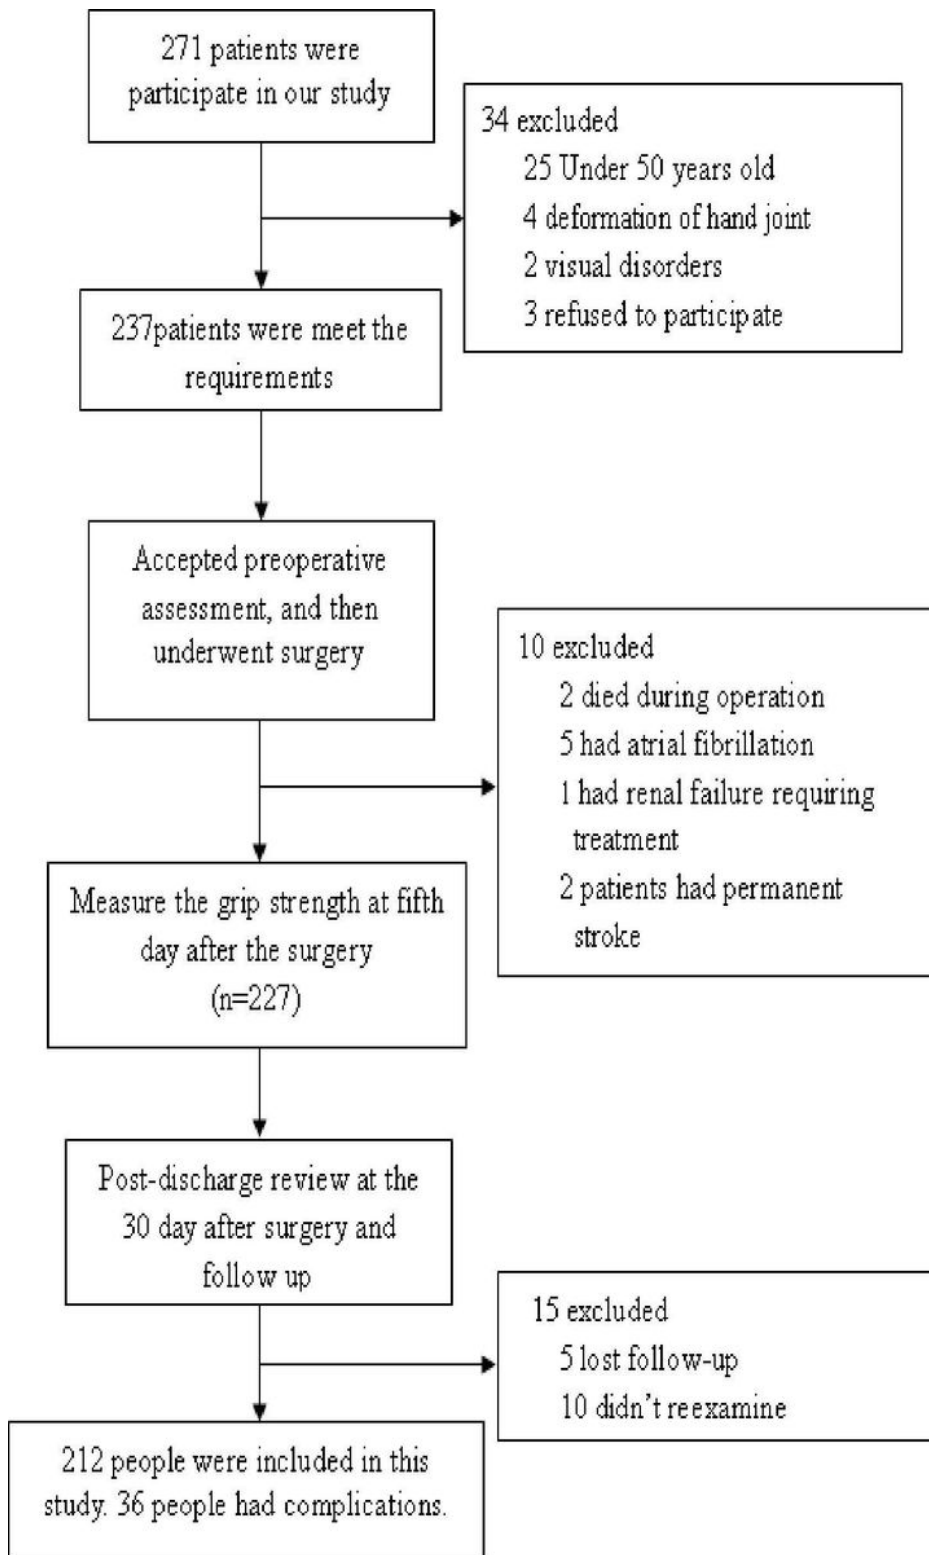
271 patients were participate in our study

34 excluded
25 Under 50 years old
4 deformation of hand joint
2 visual disorders
3 refused to participate

237patients were meet the requirements

Accepted preoperative assessment, and then underwent surgery

10 excluded
2 died during operation
5 had atrial fibrillation
1 had renal failure requiring treatment
2 patients had permanent stroke

Measure the grip strength at fifth day after the surgery (n=227)

Post-discharge review at the 30 day after surgery and follow up

15 excluded
5 lost follow-up
10 didn't reexamine

212 people were included in this study. 36 people had complications.